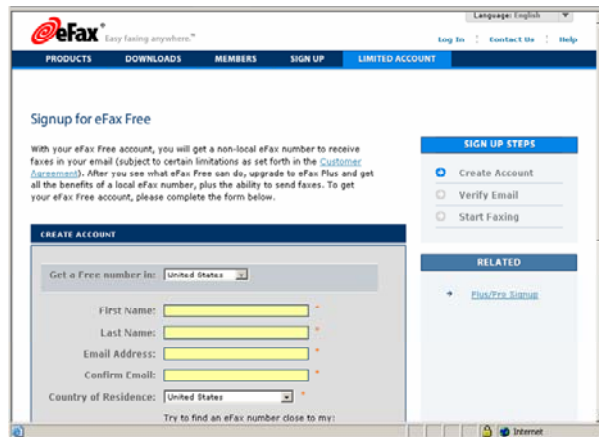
Language: English

eFax® Easy faxing anywhere.™

Log In | Contact Us | Help

PRODUCTS DOWNLOADS MEMBERS SIGN UP LIMITED ACCOUNT

Signup for eFax Free

With your eFax Free account, you will get a non-local eFax number to receive faxes in your email (subject to certain limitations as set forth in the Customer Agreement). After you see what eFax Free can do, upgrade to eFax Plus and get all the benefits of a local eFax number, plus the ability to send faxes. To get your eFax Free account, please complete the form below.

SIGN UP STEPS

Create Account

Verify Email

Start Faxing

CREATE ACCOUNT

Get a Free number in: United States

First Name: *

Last Name: *

Email Address: *

Confirm Email: *

Country of Residence: United States *

Try to find an eFax number close to my:

RELATED

Plus/Pro Signup

Internet